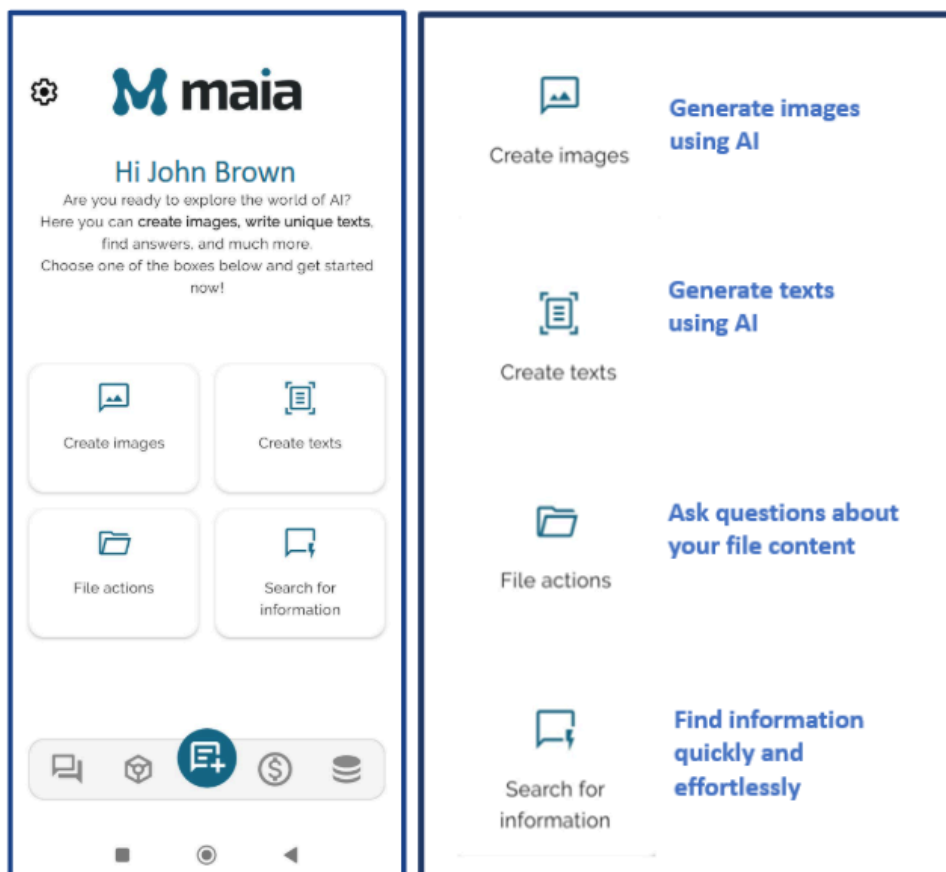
maia

Hi John Brown

Are you ready to explore the world of AI? Here you can create images, write unique texts, find answers, and much more. Choose one of the boxes below and get started now!

Create images

Create texts

File actions

Search for information

Create images

Generate images using AI

Create texts

Generate texts using AI

File actions

Ask questions about your file content

Search for information

Find information quickly and effortlessly